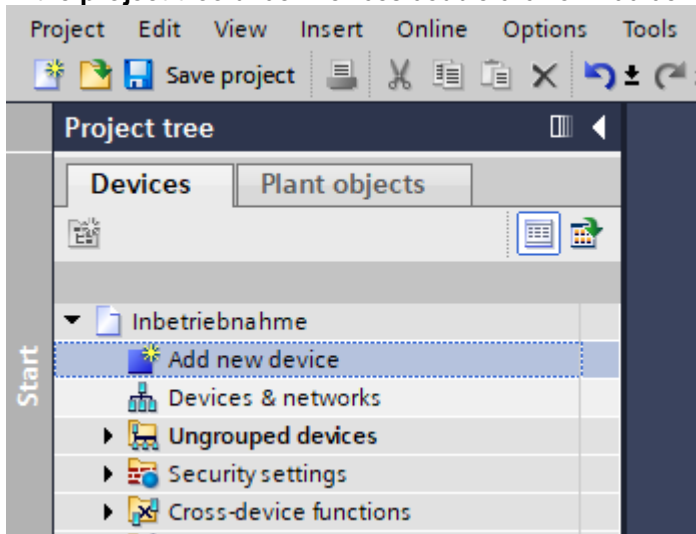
Project Edit View Insert Online Options Tools

Save project

Project tree

Devices Plant objects

Start

Inbetriebnahme

Add new device

Devices & networks

Ungrouped devices

Security settings

Cross-device functions